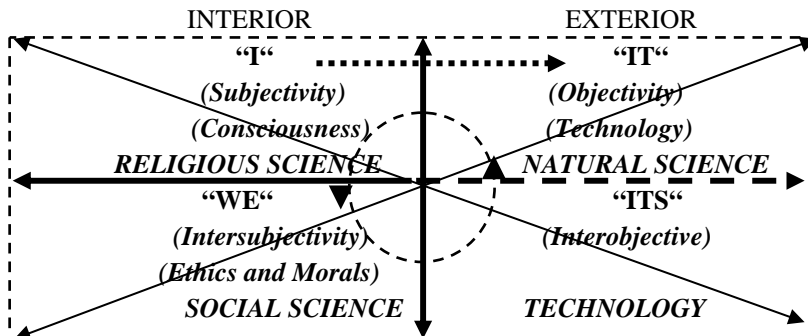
INTERIOR

EXTERIOR

“I“

(Subjectivity)

(Consciousness)

RELIGIOUS SCIENCE

“IT“

(Objectivity)

(Technology)

NATURAL SCIENCE

“WE“

(Intersubjectivity)

(Ethics and Morals)

SOCIAL SCIENCE

“ITS“

(Interobjective)

TECHNOLOGY